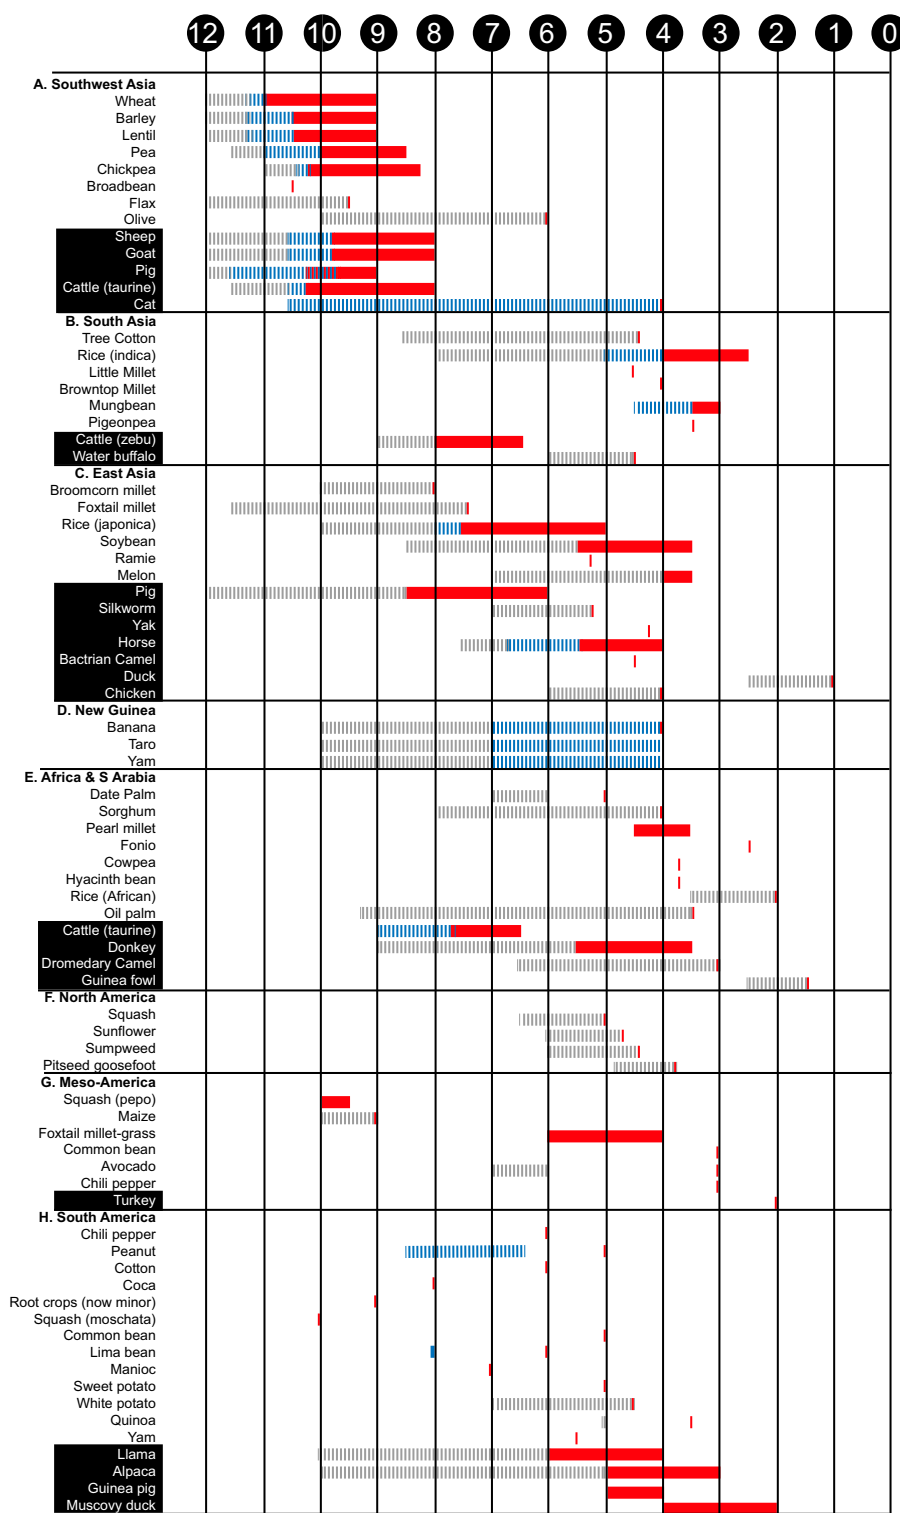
12 11 10 9 8 7 6 5 4 3 2 1 0

A. Southwest Asia
Wheat
Barley
Lentil
Pea
Chickpea
Broadbean
Flax
Olive
Sheep
Goat
Pig
Cattle (taurine)
Cat

B. South Asia
Tree Cotton
Rice (indica)
Little Millet
Browntop Millet
Mungbean
Pigeonpea
Cattle (zebu)
Water buffalo

C. East Asia
Broomcorn millet
Foxtail millet
Rice (japonica)
Soybean
Ramie
Melon
Pig
Silkworm
Yak
Horse
Bactrian Camel
Duck
Chicken

D. New Guinea
Banana
Taro
Yam

E. Africa & S Arabia
Date Palm
Sorghum
Pearl millet
Fonio
Cowpea
Hyacinth bean
Rice (African)
Oil palm
Cattle (taurine)
Donkey
Dromedary Camel
Guinea fowl

F. North America
Squash
Sunflower
Sumpweed
Pitseed goosefoot

G. Meso-America
Squash (pepo)
Maize
Foxtail millet-grass
Common bean
Avocado
Chili pepper
Turkey

H. South America
Chili pepper
Peanut
Cotton
Coca
Root crops (now minor)
Squash (moschata)
Common bean
Lima bean
Manioc
Sweet potato
White potato
Quinoa
Yam
Llama
Alpaca
Guinea pig
Muscovy duck